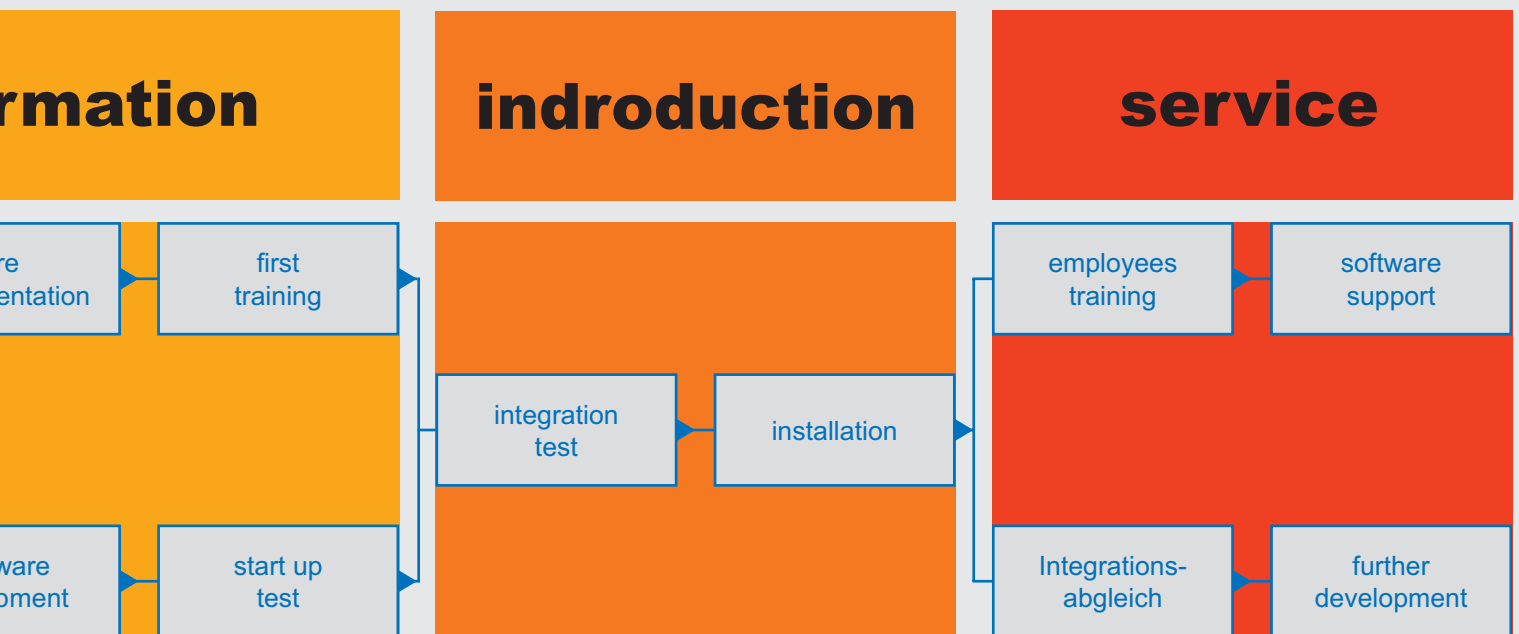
rmation

re
entation

first
training

ware
pment

start up
test

indroduction

integration
test

installation

service

employees
training

software
support

Integrations-
abgleich

further
development